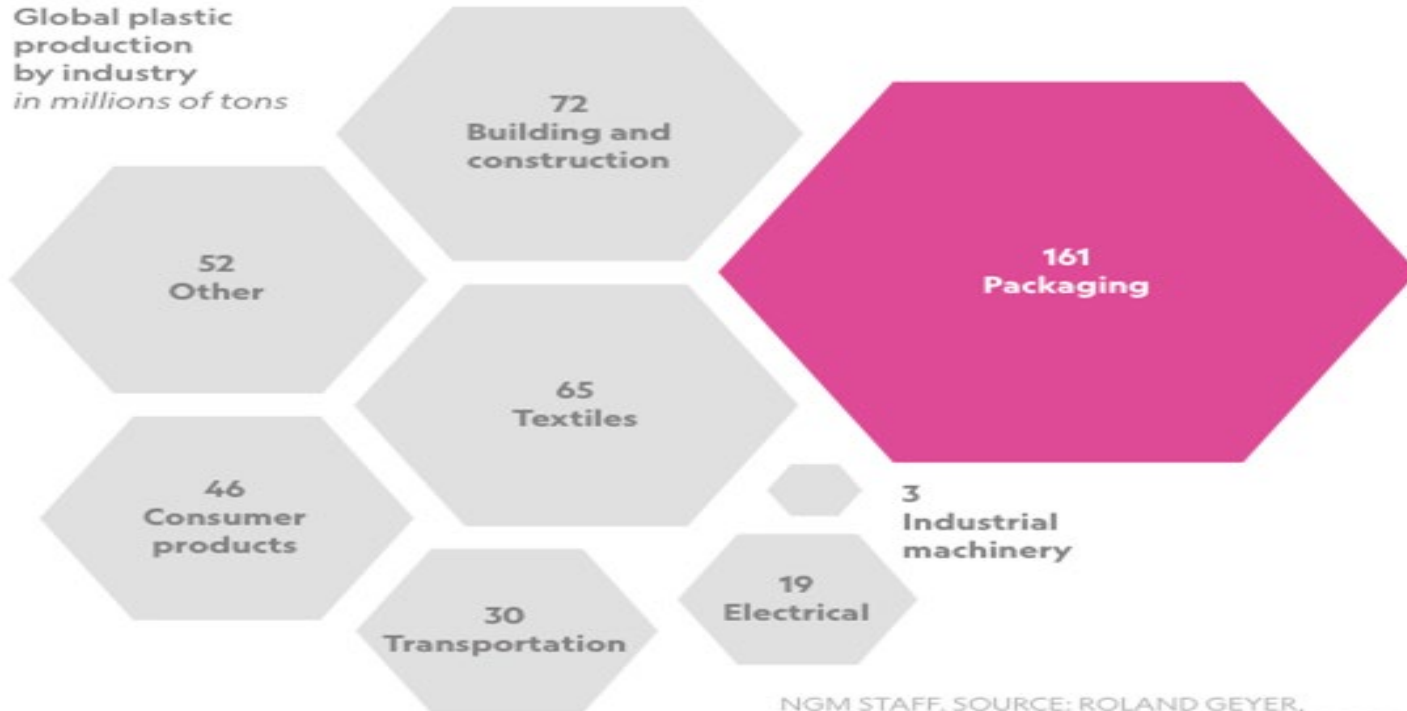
Global plastic production by industry
*in millions of tons*

72
Building and construction

52
Other

161
Packaging

65
Textiles

46
Consumer products

3
Industrial machinery

19
Electrical

30
Transportation

NGM STAFF. SOURCE: ROLAND GEYER,